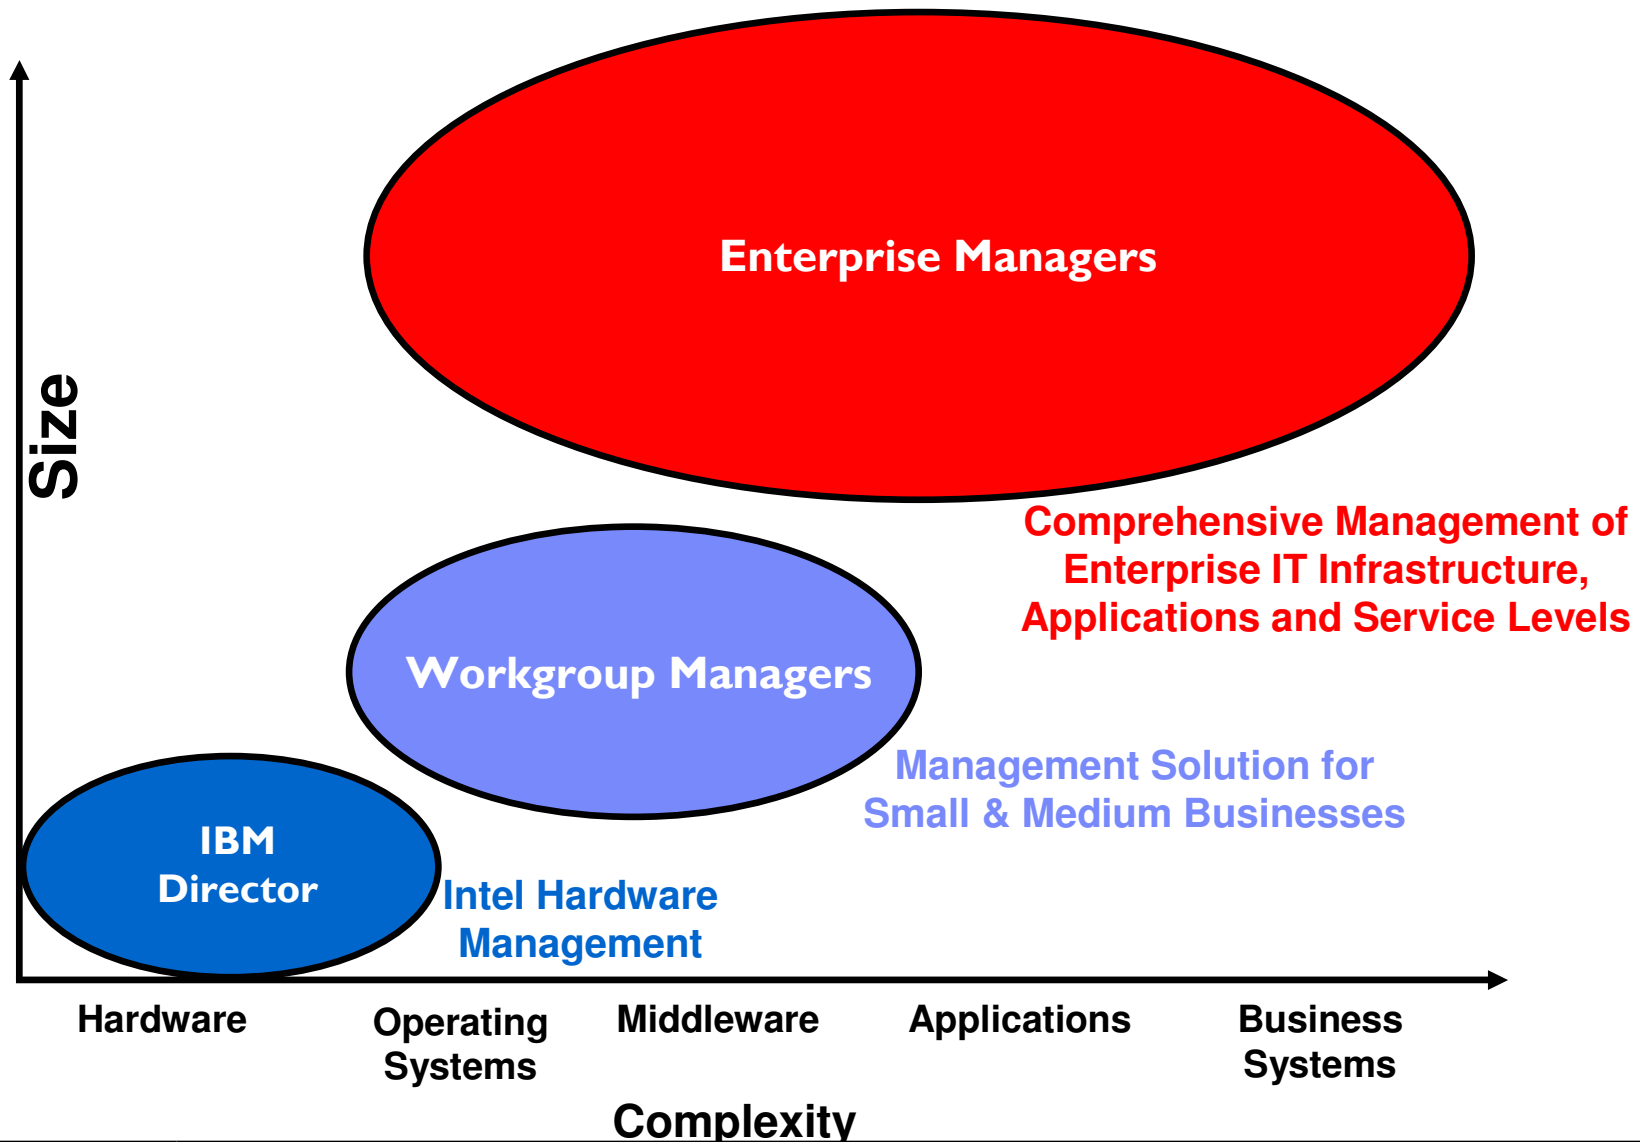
Size

Enterprise Managers

Comprehensive Management of Enterprise IT Infrastructure, Applications and Service Levels

Workgroup Managers

Management Solution for Small & Medium Businesses

IBM Director

Intel Hardware Management

Hardware

Operating Systems

Middleware

Applications

Business Systems

Complexity